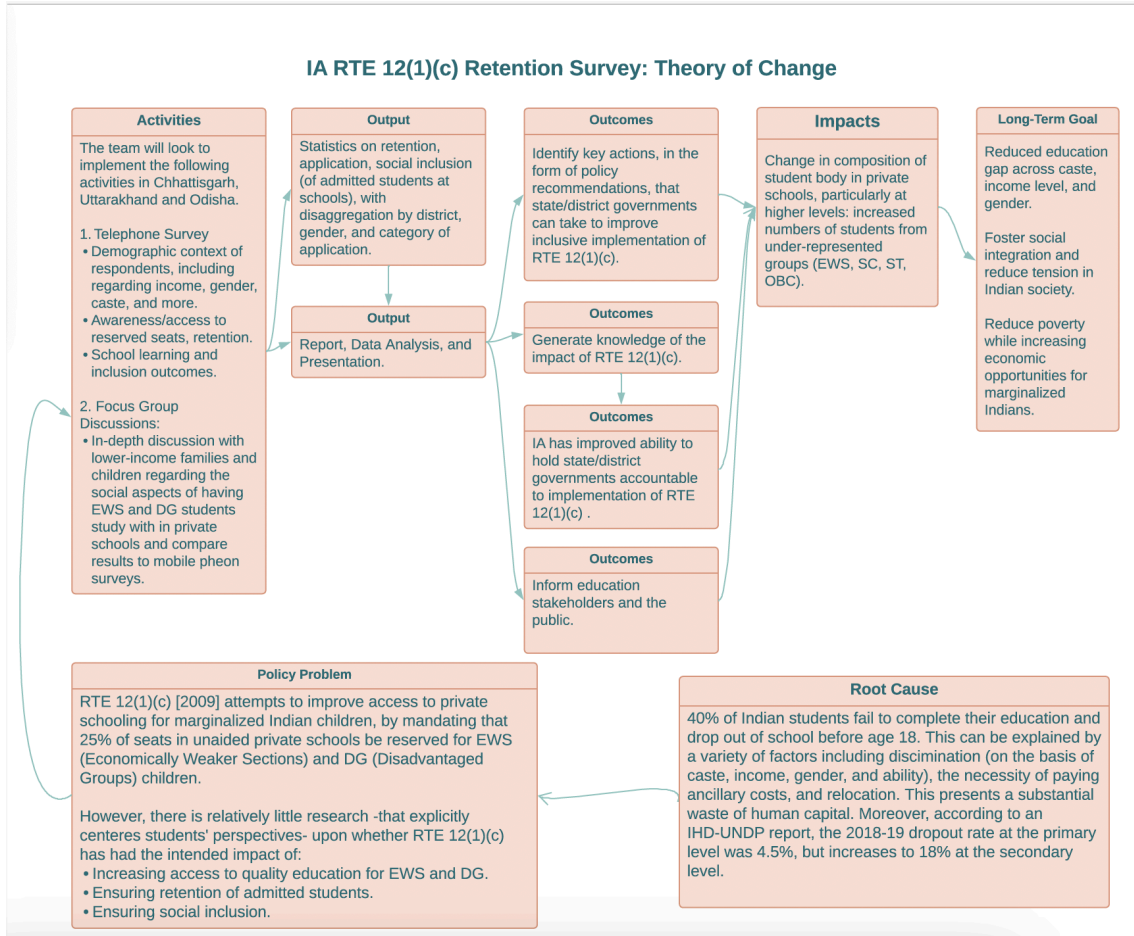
IA RTE 12(1)(c) Retention Survey: Theory of Change

Activities

The team will look to implement the following activities in Chhattisgarh, Uttarakhand and Odisha.

1. Telephone Survey
• Demographic context of respondents, including regarding income, gender, caste, and more.
• Awareness/access to reserved seats, retention.
• School learning and inclusion outcomes.

2. Focus Group Discussions:
• In-depth discussion with lower-income families and children regarding the social aspects of having EWS and DG students study with in private schools and compare results to mobile pheon surveys.

Output

Statistics on retention, application, social inclusion (of admitted students at schools), with disaggregation by district, gender, and category of application.

Output

Report, Data Analysis, and Presentation.

Outcomes

Identify key actions, in the form of policy recommendations, that state/district governments can take to improve inclusive implementation of RTE 12(1)(c).

Outcomes

Generate knowledge of the impact of RTE 12(1)(c).

Outcomes

IA has improved ability to hold state/district governments accountable to implementation of RTE 12(1)(c) .

Outcomes

Inform education stakeholders and the public.

Impacts

Change in composition of student body in private schools, particularly at higher levels: increased numbers of students from under-represented groups (EWS, SC, ST, OBC).

Long-Term Goal

Reduced education gap across caste, income level, and gender.

Foster social integration and reduce tension in Indian society.

Reduce poverty while increasing economic opportunities for marginalized Indians.

Policy Problem

RTE 12(1)(c) [2009] attempts to improve access to private schooling for marginalized Indian children, by mandating that 25% of seats in unaided private schools be reserved for EWS (Economically Weaker Sections) and DG (Disadvantaged Groups) children.

However, there is relatively little research -that explicitly centeres students' perspectives- upon whether RTE 12(1)(c) has had the intended impact of:
• Increasing access to quality education for EWS and DG.
• Ensuring retention of admitted students.
• Ensuring social inclusion.

Root Cause

40% of Indian students fail to complete their education and drop out of school before age 18. This can be explained by a variety of factors including discimination (on the basis of caste, income, gender, and ability), the necessity of paying ancillary costs, and relocation. This presents a substantial waste of human capital. Moreover, according to an IHD-UNDP report, the 2018-19 dropout rate at the primary level was 4.5%, but increases to 18% at the secondary level.